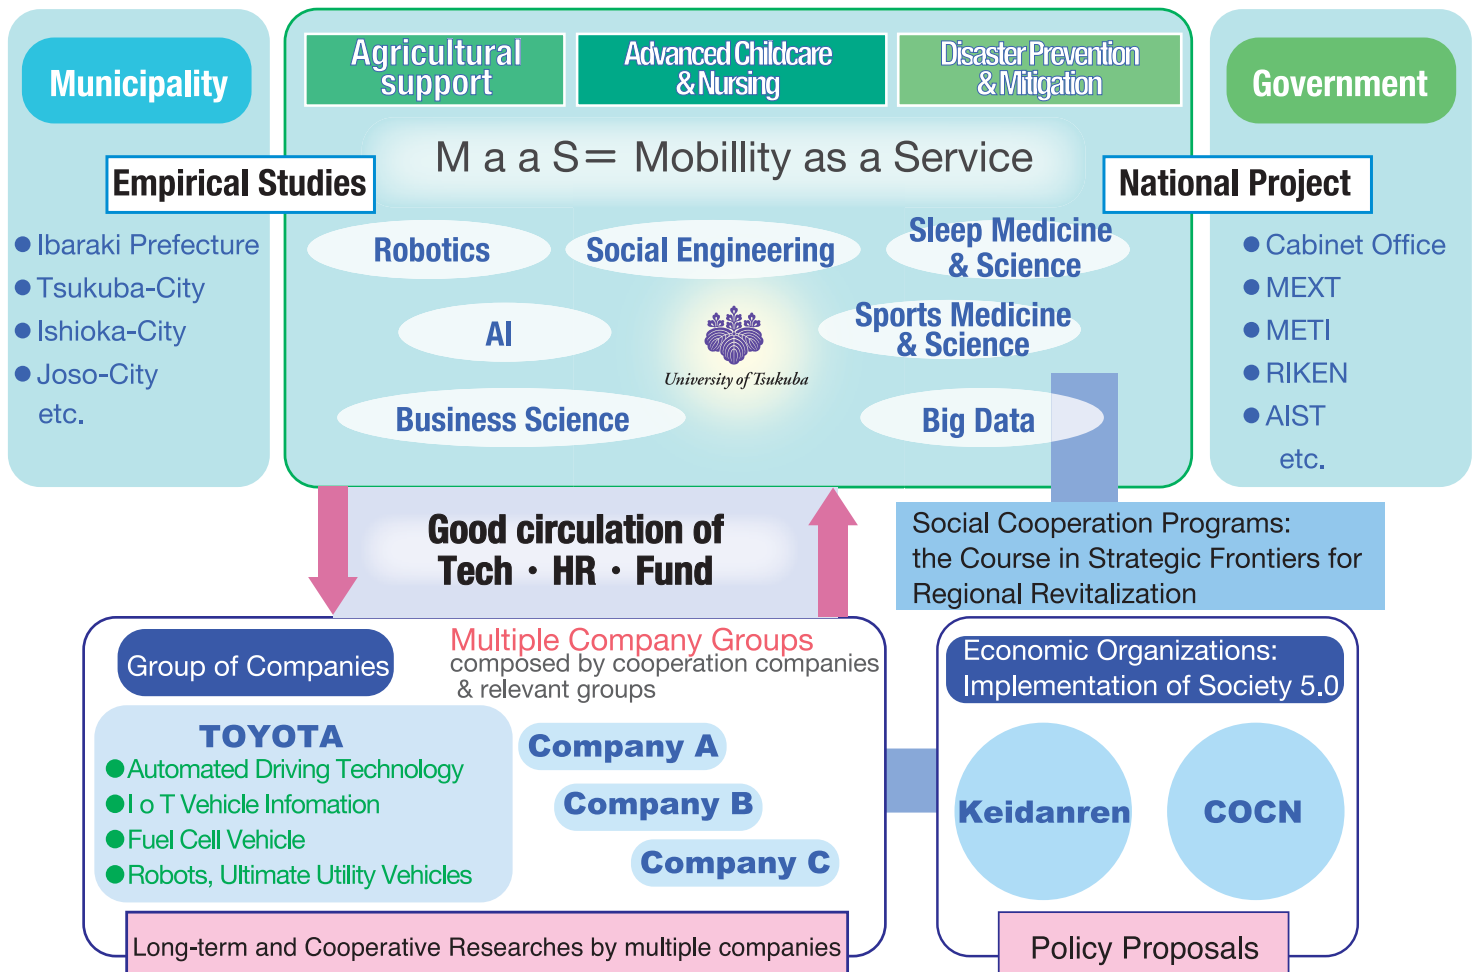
Municipality

Empirical Studies

● Ibaraki Prefecture
● Tsukuba-City
● Ishioka-City
● Joso-City
etc.

Agricultural support

Advanced Childcare & Nursing

Disaster Prevention & Mitigation

M a a S= Mobillity as a Service

Robotics

Social Engineering

Sleep Medicine & Science

AI

Sports Medicine & Science

University of Tsukuba

Business Science

Big Data

Government

National Project

● Cabinet Office
● MEXT
● METI
● RIKEN
● AIST
etc.

Good circulation of Tech ・ HR ・ Fund

Social Cooperation Programs: the Course in Strategic Frontiers for Regional Revitalization

Group of Companies

Multiple Company Groups
composed by cooperation companies & relevant groups

TOYOTA
●Automated Driving Technology
●I o T Vehicle Infomation
●Fuel Cell Vehicle
●Robots, Ultimate Utility Vehicles

Company A

Company B

Company C

Long-term and Cooperative Researches by multiple companies

Economic Organizations: Implementation of Society 5.0

Keidanren

COCN

Policy Proposals